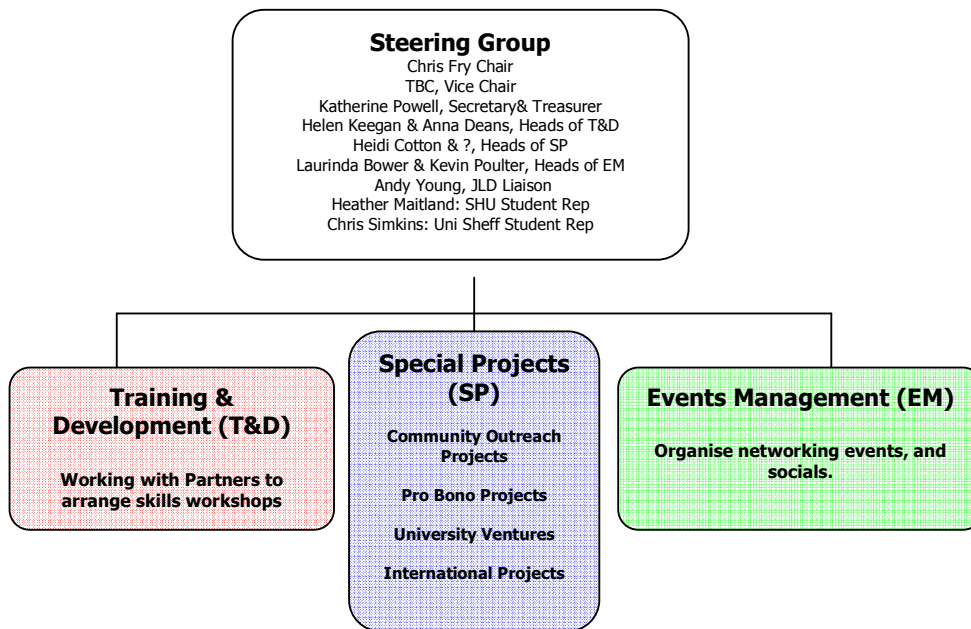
Steering Group
Chris Fry Chair
TBC, Vice Chair
Katherine Powell, Secretary& Treasurer
Helen Keegan & Anna Deans, Heads of T&D
Heidi Cotton & ?, Heads of SP
Laurinda Bower & Kevin Poulter, Heads of EM
Andy Young, JLD Liaison
Heather Maitland: SHU Student Rep
Chris Simkins: Uni Sheff Student Rep

Training & Development (T&D)

Working with Partners to arrange skills workshops

Special Projects (SP)

Community Outreach Projects

Pro Bono Projects

University Ventures

International Projects

Events Management (EM)

Organise networking events, and socials.